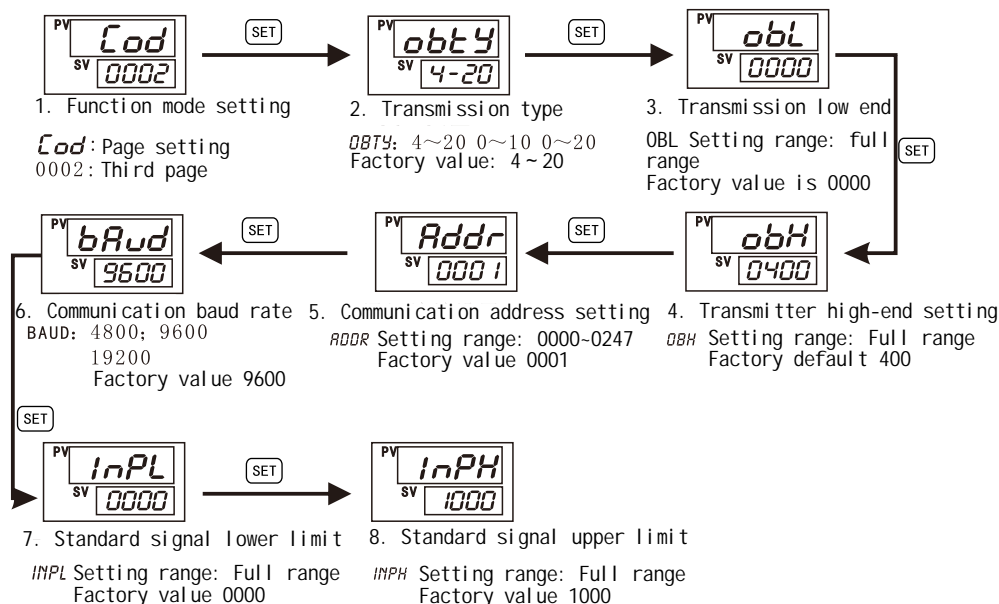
PV Cod SV 0002

SET

PV obtY SV 4-20

SET

PV obL SV 0000

1. Function mode setting

Cod: Page setting
0002: Third page

2. Transmission type

OBTY: 4～20 0～10 0～20
Factory value: 4 ~ 20

3. Transmission low end

OBL Setting range: full range
Factory value is 0000

SET

PV bAud SV 9600

SET

PV Addr SV 0001

SET

PV obH SV 0400

6. Communication baud rate
BAUD: 4800; 9600
19200
Factory value 9600

5. Communication address setting
ADDR Setting range: 0000~0247
Factory value 0001

4. Transmitter high-end setting
OBH Setting range: Full range
Factory default 400

SET

PV InPL SV 0000

SET

PV InPH SV 1000

7. Standard signal lower limit
INPL Setting range: Full range
Factory value 0000

8. Standard signal upper limit
INPH Setting range: Full range
Factory value 1000